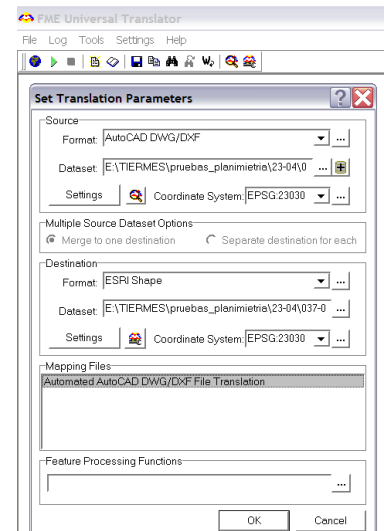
FME Universal Translator

File Log Tools Settings Help

Set Translation Parameters

Source
Format: AutoCAD DWG/DXF
Dataset: E:\TIERMES\pruebas_planimetria\23-04\0
Settings
Coordinate System: EPSG:23030

Multiple Source Dataset Options
Merge to one destination
Separate destination for each

Destination
Format: ESRI Shape
Dataset: E:\TIERMES\pruebas_planimetria\23-04\037-0
Settings
Coordinate System: EPSG:23030

Mapping Files
Automated AutoCAD DWG/DXF File Translation

Feature Processing Functions

OK
Cancel